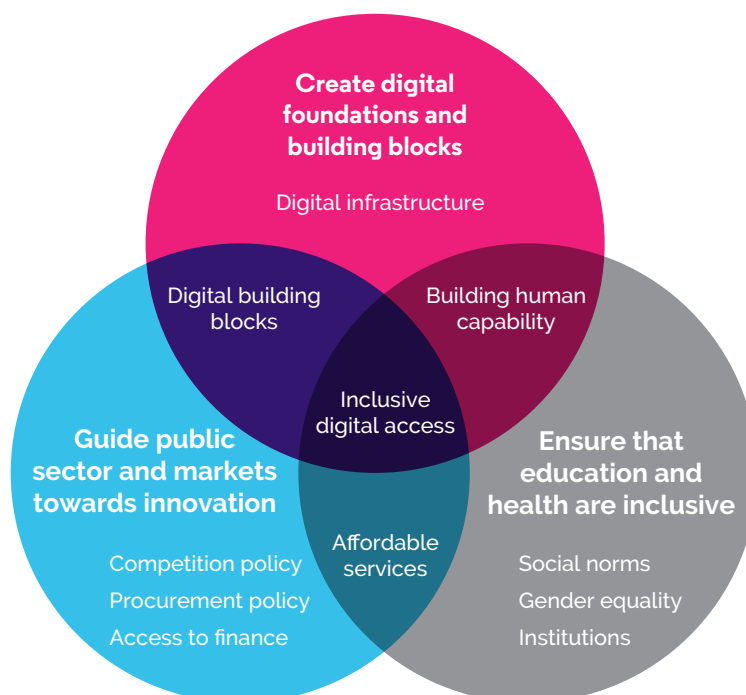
Create digital foundations and building blocks

Digital infrastructure

Digital building blocks

Building human capability

Inclusive digital access

Guide public sector and markets towards innovation

Ensure that education and health are inclusive

Affordable services

Competition policy
Procurement policy
Access to finance

Social norms
Gender equality
Institutions